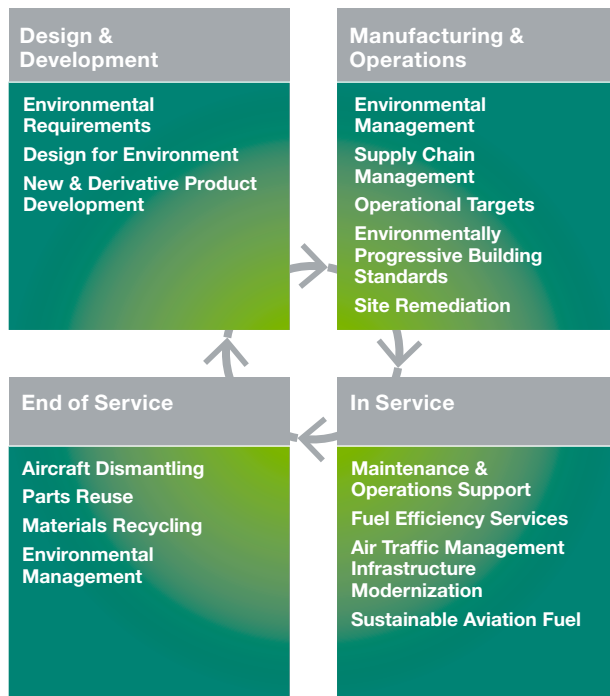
Design & Development

Environmental Requirements

Design for Environment

New & Derivative Product Development

Manufacturing & Operations

Environmental Management

Supply Chain Management

Operational Targets

Environmentally Progressive Building Standards

Site Remediation

End of Service

Aircraft Dismantling

Parts Reuse

Materials Recycling

Environmental Management

In Service

Maintenance & Operations Support

Fuel Efficiency Services

Air Traffic Management Infrastructure Modernization

Sustainable Aviation Fuel